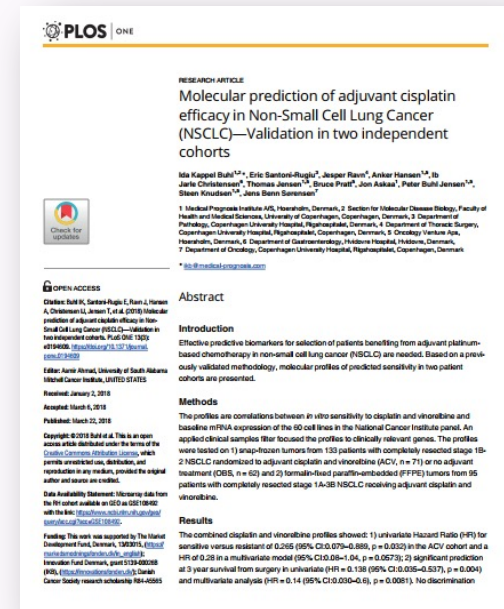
PLOS | ONE

RESEARCH ARTICLE

Molecular prediction of adjuvant cisplatin efficacy in Non-Small Cell Lung Cancer (NSCLC)—Validation in two independent cohorts

Ida Kappel Buhl$^{1,2*}$, Eric Santoni-Rugiu$^{3}$, Jesper Ravn$^{4}$, Anker Hansen$^{1,5}$, Ib Jarle Christensen$^{6}$, Thomas Jensen$^{1,5}$, Bruce Pratt$^{5}$, Jon Askaa$^{1}$, Peter Buhl Jensen$^{1,5}$, Steen Knudsen$^{1,5}$, Jens Benn Sørensen$^{7}$

1 Medical Prognosis Institute A/S, Hoersholm, Denmark, 2 Section for Molecular Disease Biology, Faculty of Health and Medical Sciences, University of Copenhagen, Copenhagen, Denmark, 3 Department of Pathology, Copenhagen University Hospital, Rigshospitalet, Denmark, 4 Department of Thoracic Surgery, Copenhagen University Hospital, Rigshospitalet, Copenhagen, Denmark, 5 Oncology Venture Aps, Hoersholm, Denmark, 6 Department of Gastroenterology, Hvidovre Hospital, Hvidovre, Denmark, 7 Department of Oncology, Copenhagen University Hospital, Rigshospitalet, Copenhagen, Denmark

* ikb@medical-prognosis.com

Check for updates

OPEN ACCESS

Citation: Buhl IK, Santoni-Rugiu E, Ravn J, Hansen A, Christensen IJ, Jensen T, et al. (2018) Molecular prediction of adjuvant cisplatin efficacy in Non-Small Cell Lung Cancer (NSCLC)—Validation in two independent cohorts. PLoS ONE 13(3): e0194609. https://doi.org/10.1371/journal.pone.0194609

Editor: Aamir Ahmad, University of South Alabama Mitchell Cancer Institute, UNITED STATES

Received: January 2, 2018

Accepted: March 6, 2018

Published: March 22, 2018

Copyright: © 2018 Buhl et al. This is an open access article distributed under the terms of the Creative Commons Attribution License, which permits unrestricted use, distribution, and reproduction in any medium, provided the original author and source are credited.

Data Availability Statement: Microarray data from the RH cohort available on GEO as GSE108492 with the link: https://www.ncbi.nlm.nih.gov/geo/query/acc.cgi?acc=GSE108492.

Funding: This work was supported by The Market Development Fund, Denmark, 13/03015, (https://markedsmodningsfonden.dk/in_english); Innovation Fund Denmark, grant 5139-00019B (IKB), (https://innovationsfonden.dk/); Danish Cancer Society research scholarship R84-A5565

Abstract

Introduction

Effective predictive biomarkers for selection of patients benefiting from adjuvant platinum-based chemotherapy in non-small cell lung cancer (NSCLC) are needed. Based on a previously validated methodology, molecular profiles of predicted sensitivity in two patient cohorts are presented.

Methods

The profiles are correlations between in vitro sensitivity to cisplatin and vinorelbine and baseline mRNA expression of the 60 cell lines in the National Cancer Institute panel. An applied clinical samples filter focused the profiles to clinically relevant genes. The profiles were tested on 1) snap-frozen tumors from 133 patients with completely resected stage 1B-2 NSCLC randomized to adjuvant cisplatin and vinorelbine (ACV, n = 71) or no adjuvant treatment (OBS, n = 62) and 2) formalin-fixed paraffin-embedded (FFPE) tumors from 95 patients with completely resected stage 1A-3B NSCLC receiving adjuvant cisplatin and vinorelbine.

Results

The combined cisplatin and vinorelbine profiles showed: 1) univariate Hazard Ratio (HR) for sensitive versus resistant of 0.265 (95% CI:0.079–0.889, p = 0.032) in the ACV cohort and a HR of 0.28 in a multivariate model (95% CI:0.08–1.04, p = 0.0573); 2) significant prediction at 3 year survival from surgery in univariate (HR = 0.138 (95% CI:0.035–0.537), p = 0.004) and multivariate analysis (HR = 0.14 (95% CI:0.030–0.6), p = 0.0081). No discrimination